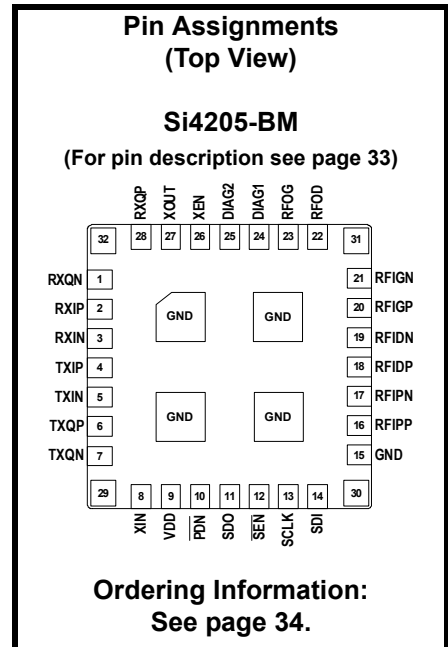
Pin Assignments
(Top View)

Si4205-BM

(For pin description see page 33)

RXQP XOUT XEN DIAG2 DIAG1 RFOG RFOD

32 28 27 26 25 24 23 22 31

RXQN 1
RXIP 2
RXIN 3
TXIP 4
TXIN 5
TXQP 6
TXQN 7

21 RFIGN
20 RFIGP
19 RFIDN
18 RFIDP
17 RFIPN
16 RFIPP
15 GND

GND GND
GND GND

29 8 9 10 11 12 13 14 30

XIN VDD $\overline{PDN}$ SDO $\overline{SEN}$ SCLK SDI

Ordering Information:
See page 34.